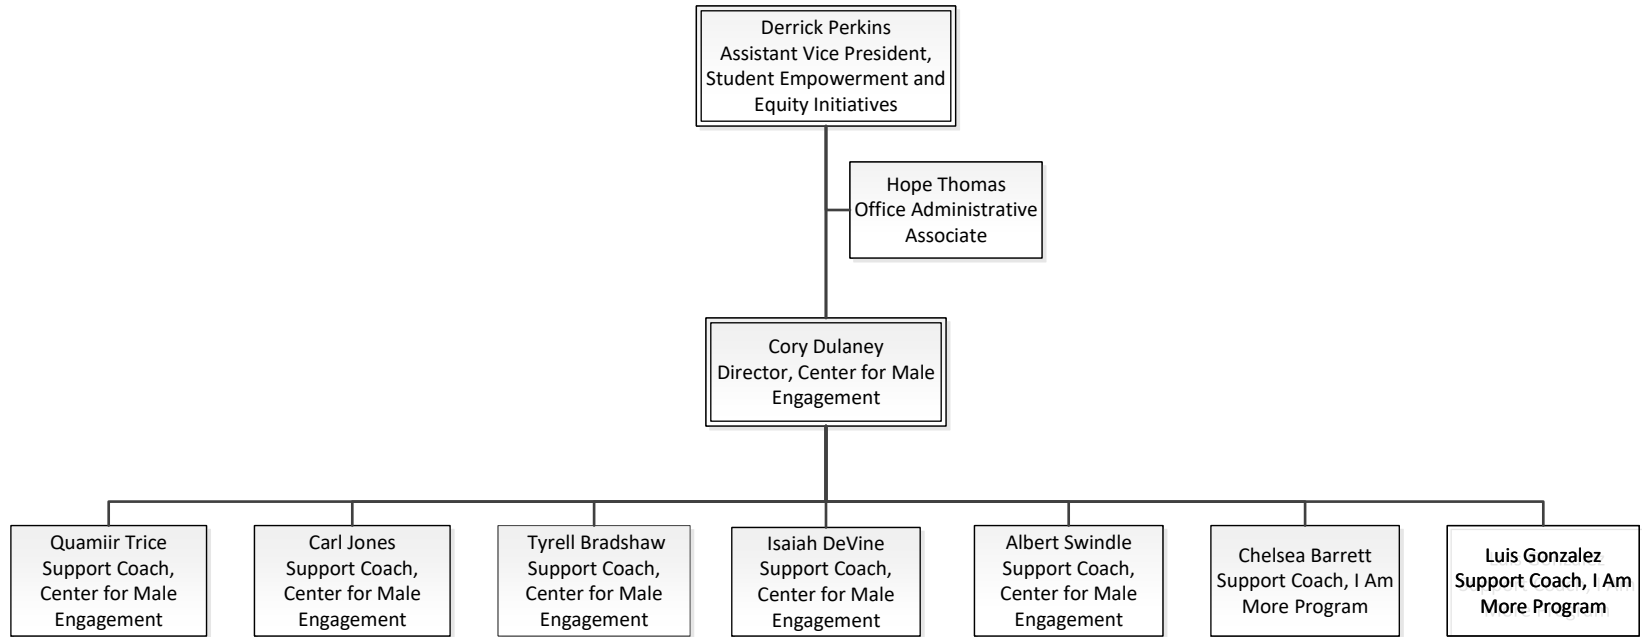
Derrick Perkins
Assistant Vice President, Student Empowerment and Equity Initiatives

Hope Thomas
Office Administrative Associate

Cory Dulaney
Director, Center for Male Engagement

Quamiir Trice
Support Coach, Center for Male Engagement

Carl Jones
Support Coach, Center for Male Engagement

Tyrell Bradshaw
Support Coach, Center for Male Engagement

Isaiah DeVine
Support Coach, Center for Male Engagement

Albert Swindle
Support Coach, Center for Male Engagement

Chelsea Barrett
Support Coach, I Am More Program

Luis Gonzalez
Support Coach, I Am More Program